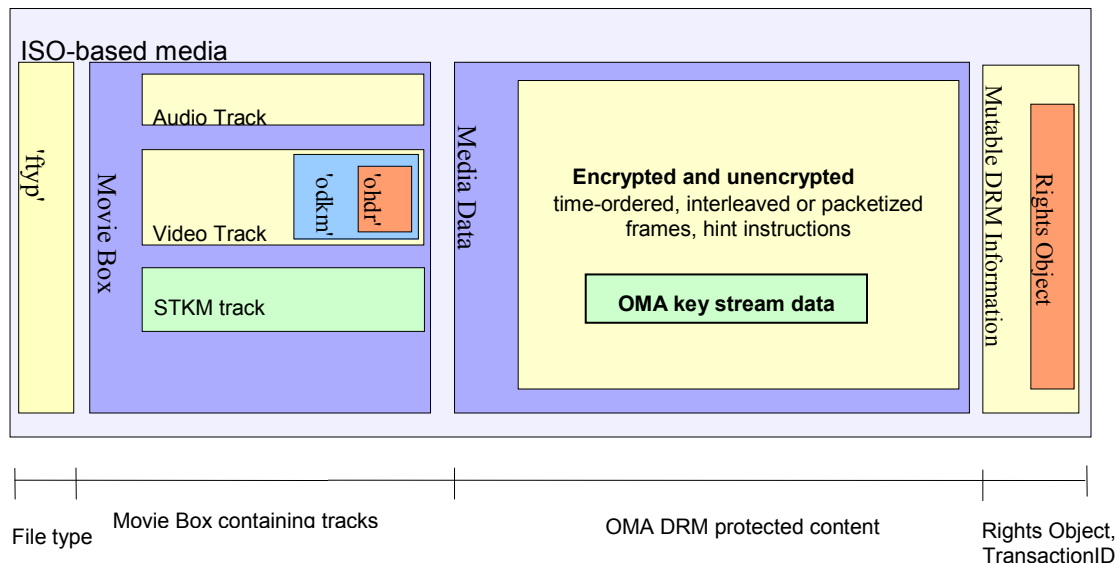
ISO-based media

'ftyp'

Movie Box

Audio Track

'odkm'

'ohdr'

Video Track

STKM track

Media Data

**Encrypted and unencrypted**
time-ordered, interleaved or packetized frames, hint instructions

**OMA key stream data**

Mutable DRM Information

Rights Object

File type

Movie Box containing tracks

OMA DRM protected content

Rights Object, TransactionID